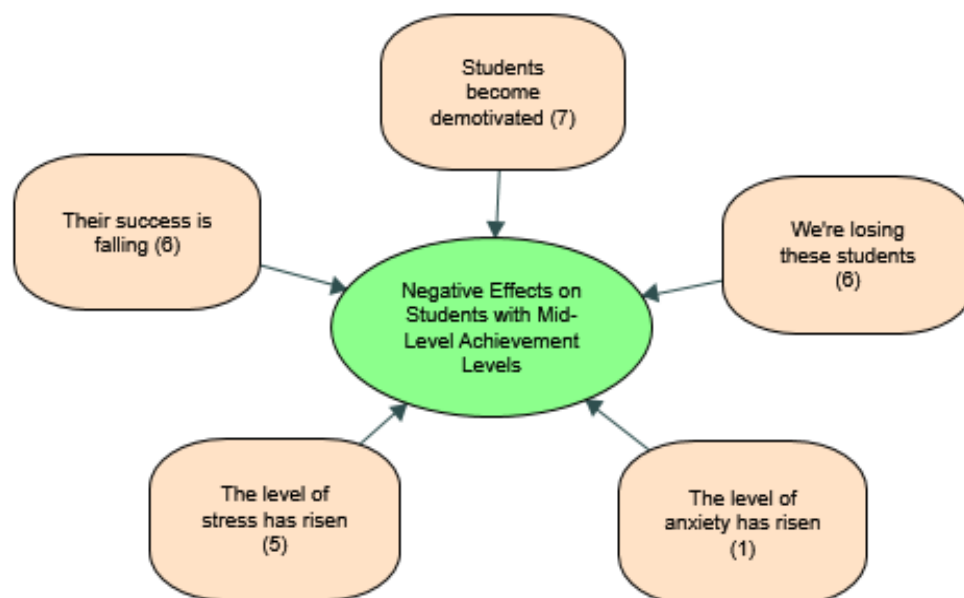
Students become demotivated (7)

Their success is falling (6)

We're losing these students (6)

Negative Effects on Students with Mid-Level Achievement Levels

The level of stress has risen (5)

The level of anxiety has risen (1)